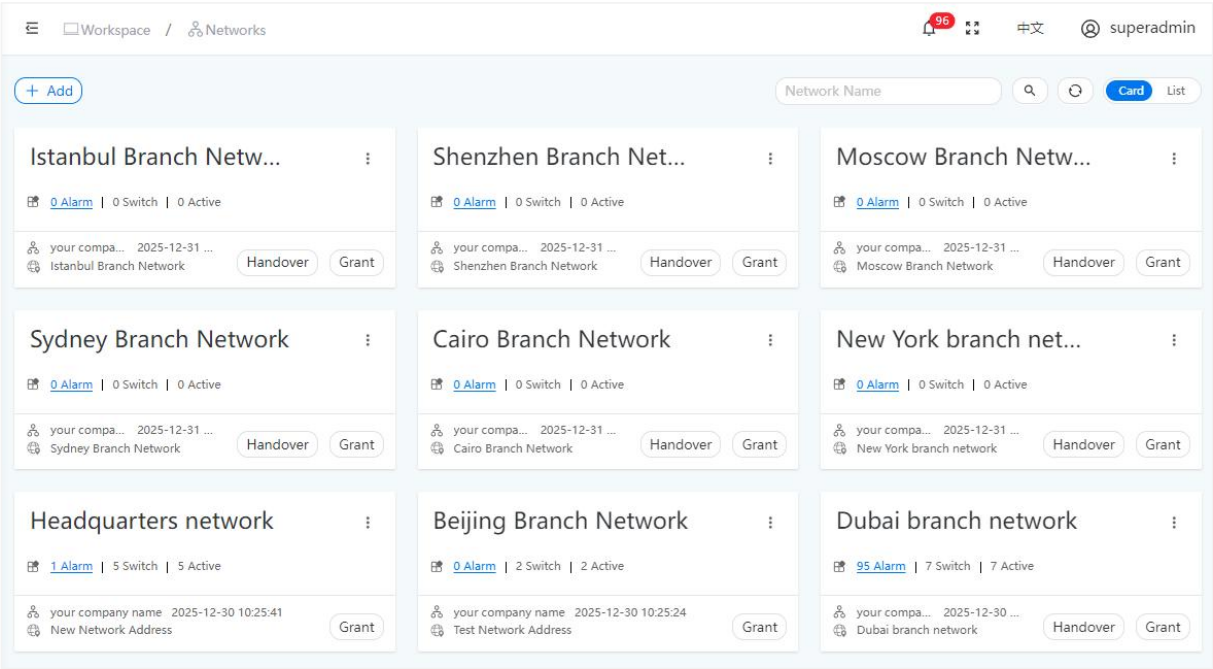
Workspace / Networks

96 中文 superadmin

+ Add

Network Name

Card List

Istanbul Branch Netw...

0 Alarm | 0 Switch | 0 Active

your compa... 2025-12-31 ...
Istanbul Branch Network

Handover Grant

Shenzhen Branch Net...

0 Alarm | 0 Switch | 0 Active

your compa... 2025-12-31 ...
Shenzhen Branch Network

Handover Grant

Moscow Branch Netw...

0 Alarm | 0 Switch | 0 Active

your compa... 2025-12-31 ...
Moscow Branch Network

Handover Grant

Sydney Branch Network

0 Alarm | 0 Switch | 0 Active

your compa... 2025-12-31 ...
Sydney Branch Network

Handover Grant

Cairo Branch Network

0 Alarm | 0 Switch | 0 Active

your compa... 2025-12-31 ...
Cairo Branch Network

Handover Grant

New York branch net...

0 Alarm | 0 Switch | 0 Active

your compa... 2025-12-31 ...
New York branch network

Handover Grant

Headquarters network

1 Alarm | 5 Switch | 5 Active

your company name 2025-12-30 10:25:41
New Network Address

Grant

Beijing Branch Network

0 Alarm | 2 Switch | 2 Active

your company name 2025-12-30 10:25:24
Test Network Address

Grant

Dubai branch network

95 Alarm | 7 Switch | 7 Active

your compa... 2025-12-30 ...
Dubai branch network

Handover Grant